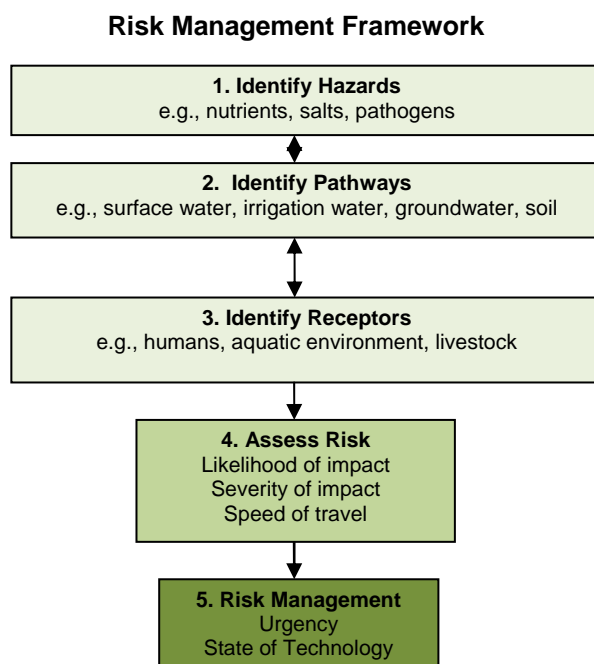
Risk Management Framework

1. Identify Hazards
e.g., nutrients, salts, pathogens

2. Identify Pathways
e.g., surface water, irrigation water, groundwater, soil

3. Identify Receptors
e.g., humans, aquatic environment, livestock

4. Assess Risk
Likelihood of impact
Severity of impact
Speed of travel

5. Risk Management
Urgency
State of Technology